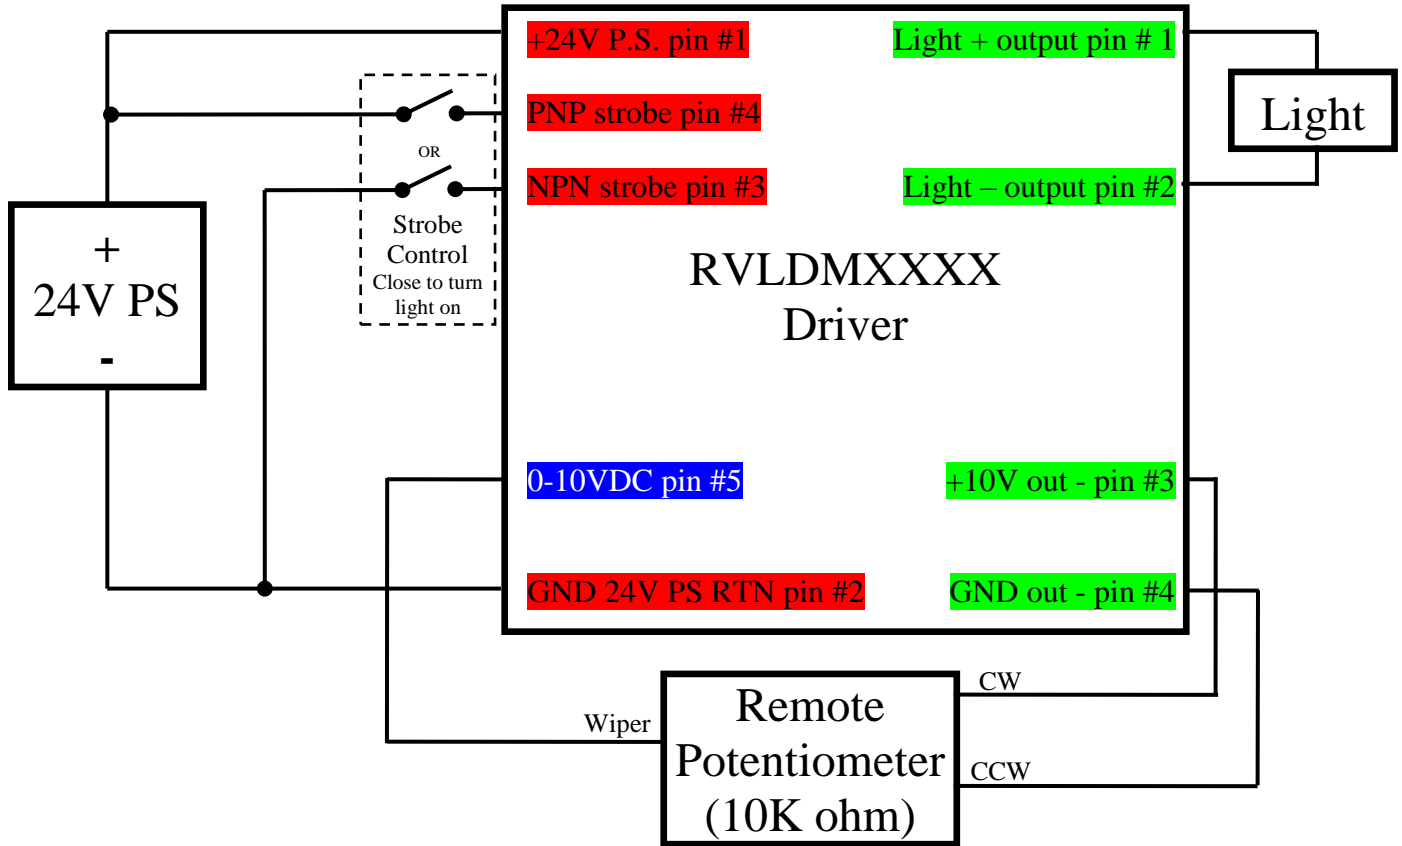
+
24V PS
-

OR

Strobe Control
Close to turn light on

+24V P.S. pin #1

Light + output pin # 1

Light

PNP strobe pin #4

NPN strobe pin #3

Light – output pin #2

RVLDMXXXX
Driver

0-10VDC pin #5

+10V out - pin #3

GND 24V PS RTN pin #2

GND out - pin #4

CW

Wiper

Remote
Potentiometer
(10K ohm)

CCW